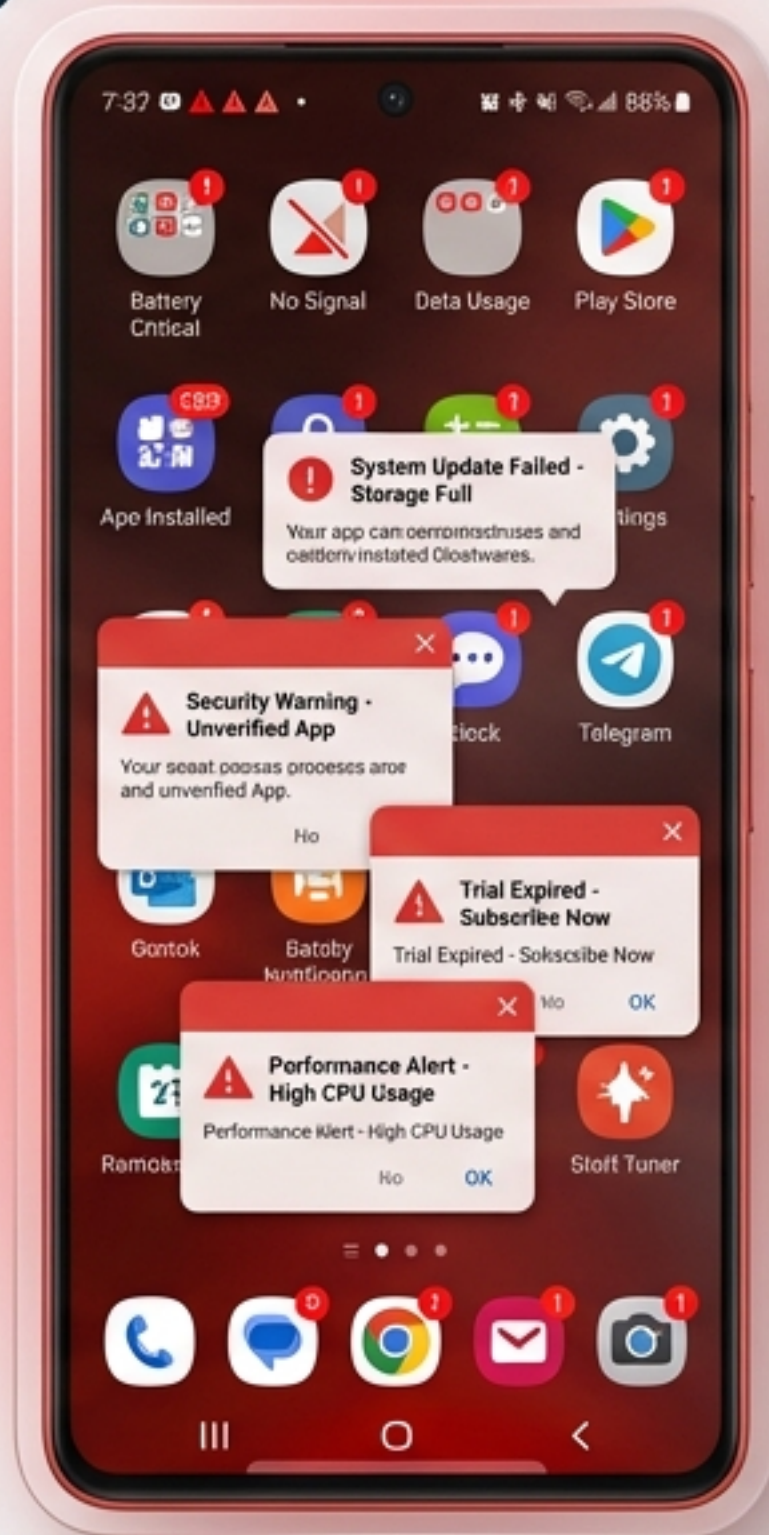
7:37 88%

Battery Critical

No Signal

Deta Usage

Play Store

Ape Installed

System Update Failed - Storage Full

Your app cam oerromsdnuses and oattionv instated Clostwares.

ttings

Security Warning - Unverified App

Your seeat poosas proceses aroe and unvenfied App.

Ho

Clock

Telegram

Trial Expired - Subscrlee Now

Trial Expired - Sokscsibe Now

No

OK

Gontok

Batoby Notificons

Performance Alert - High CPU Usage

Performance Klert - High CPU Usage

Ho

OK

Ramoks

Stoft Tuner